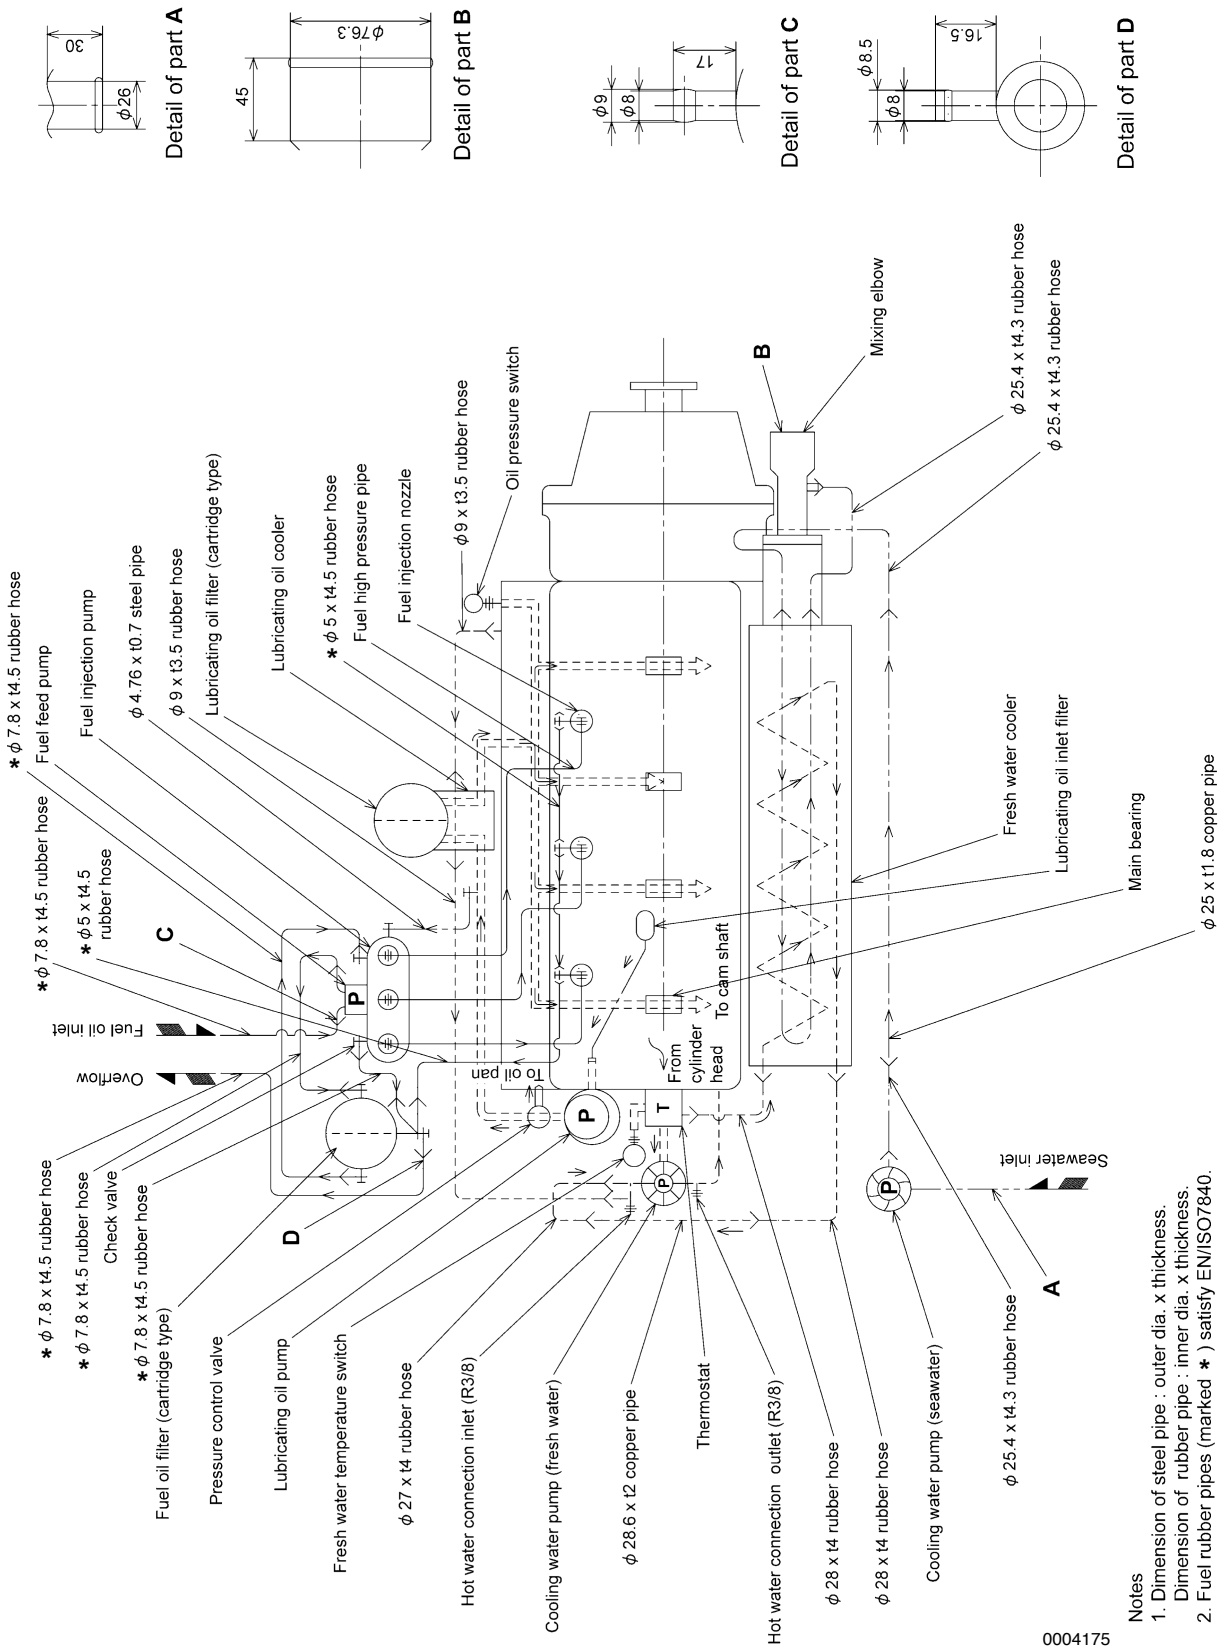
Detail of part A

30

$\phi 26$

Detail of part B

$\phi 76.3$

45

Detail of part C

$\phi 9$

$\phi 8$

17

Detail of part D

$\phi 8.5$

$\phi 8$

16.5

* $\phi$ 7.8 x t4.5 rubber hose

Fuel feed pump

Fuel injection pump

$\phi$ 4.76 x t0.7 steel pipe

$\phi$ 9 x t3.5 rubber hose

Lubricating oil filter (cartridge type)

Lubricating oil cooler

* $\phi$ 5 x t4.5 rubber hose

Fuel high pressure pipe

Fuel injection nozzle

$\phi$ 9 x t3.5 rubber hose

Oil pressure switch

B

Mixing elbow

$\phi$ 25.4 x t4.3 rubber hose

$\phi$ 25.4 x t4.3 rubber hose

* $\phi$ 7.8 x t4.5 rubber hose

* $\phi$ 5 x t4.5 rubber hose

C

Fuel oil inlet

Overflow

P

To oil pan

From cylinder head

To cam shaft

P

T

P

P

Fresh water cooler

Lubricating oil inlet filter

Main bearing

$\phi$ 25 x t1.8 copper pipe

Seawater inlet

D

A

* $\phi$ 7.8 x t4.5 rubber hose

* $\phi$ 7.8 x t4.5 rubber hose

Check valve

* $\phi$ 7.8 x t4.5 rubber hose

Fuel oil filter (cartridge type)

Pressure control valve

Lubricating oil pump

Fresh water temperature switch

$\phi$ 27 x t4 rubber hose

Hot water connection inlet (R3/8)

Cooling water pump (fresh water)

$\phi$ 28.6 x t2 copper pipe

Thermostat

Hot water connection outlet (R3/8)

$\phi$ 28 x t4 rubber hose

$\phi$ 28 x t4 rubber hose

Cooling water pump (seawater)

$\phi$ 25.4 x t4.3 rubber hose

Notes
1. Dimension of steel pipe : outer dia. x thickness.
Dimension of rubber pipe : inner dia. x thickness.
2. Fuel rubber pipes (marked * ) satisfy EN/ISO7840.

0004175